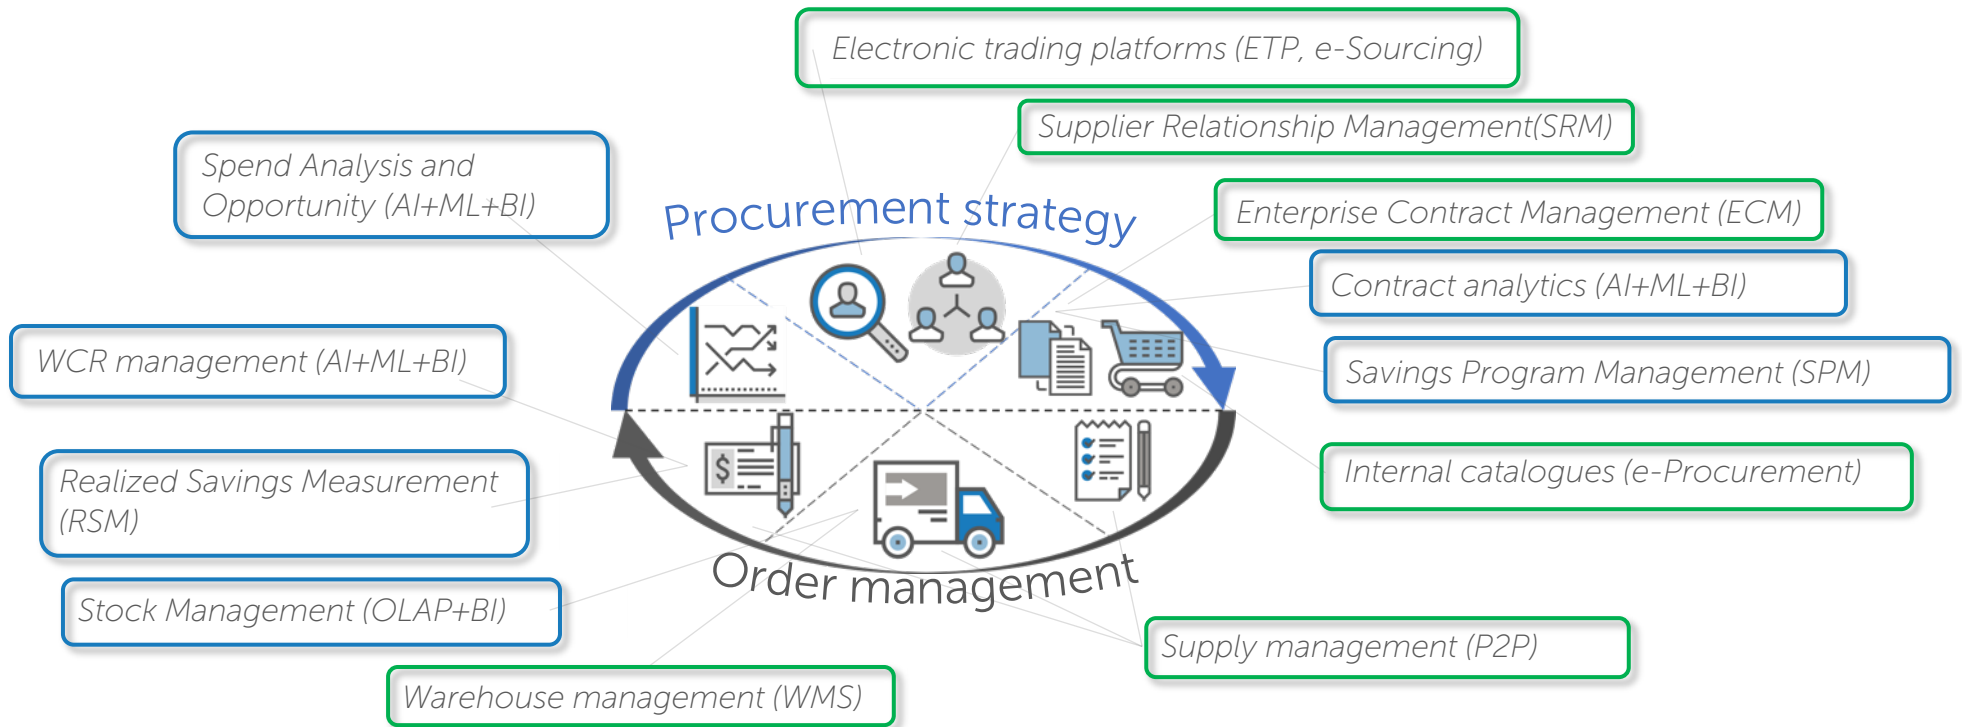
Electronic trading platforms (ETP, e-Sourcing)

Supplier Relationship Management(SRM)

Spend Analysis and Opportunity (AI+ML+BI)

Procurement strategy

Enterprise Contract Management (ECM)

Contract analytics (AI+ML+BI)

WCR management (AI+ML+BI)

Savings Program Management (SPM)

Realized Savings Measurement (RSM)

Internal catalogues (e-Procurement)

Stock Management (OLAP+BI)

Order management

Supply management (P2P)

Warehouse management (WMS)